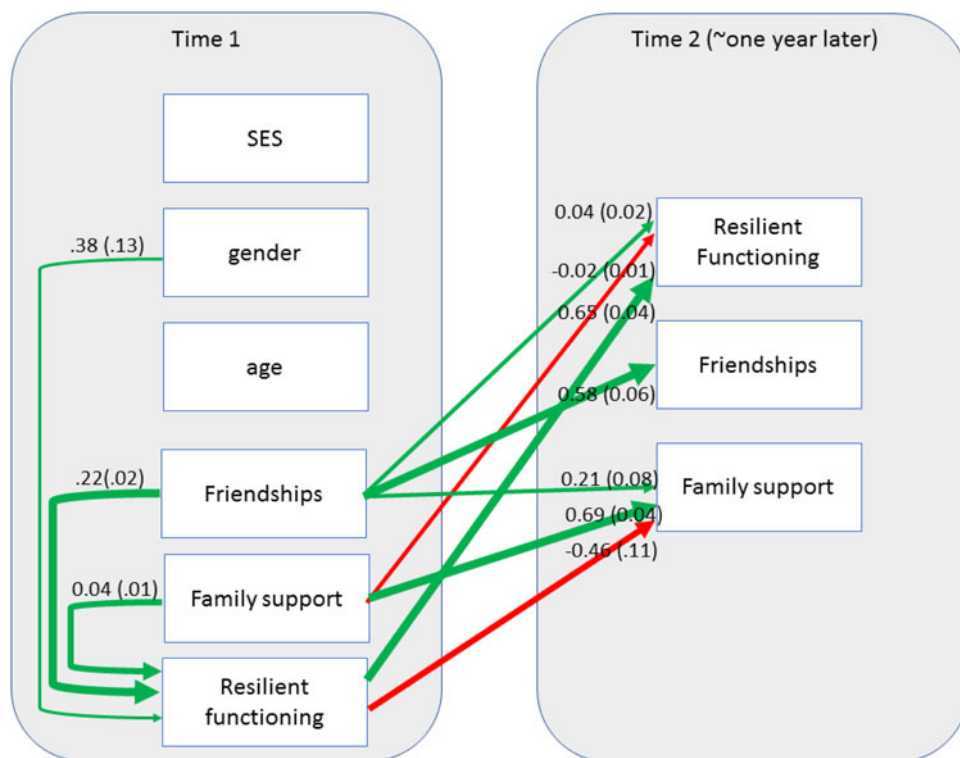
Time 1

SES

gender

age

Friendships

Family support

Resilient functioning

.38 (.13)

.22(.02)

0.04 (.01)

Time 2 (~one year later)

Resilient Functioning

Friendships

Family support

0.04 (0.02)

-0.02 (0.01)

0.65 (0.04)

0.58 (0.06)

0.21 (0.08)

0.69 (0.04)

-0.46 (.11)